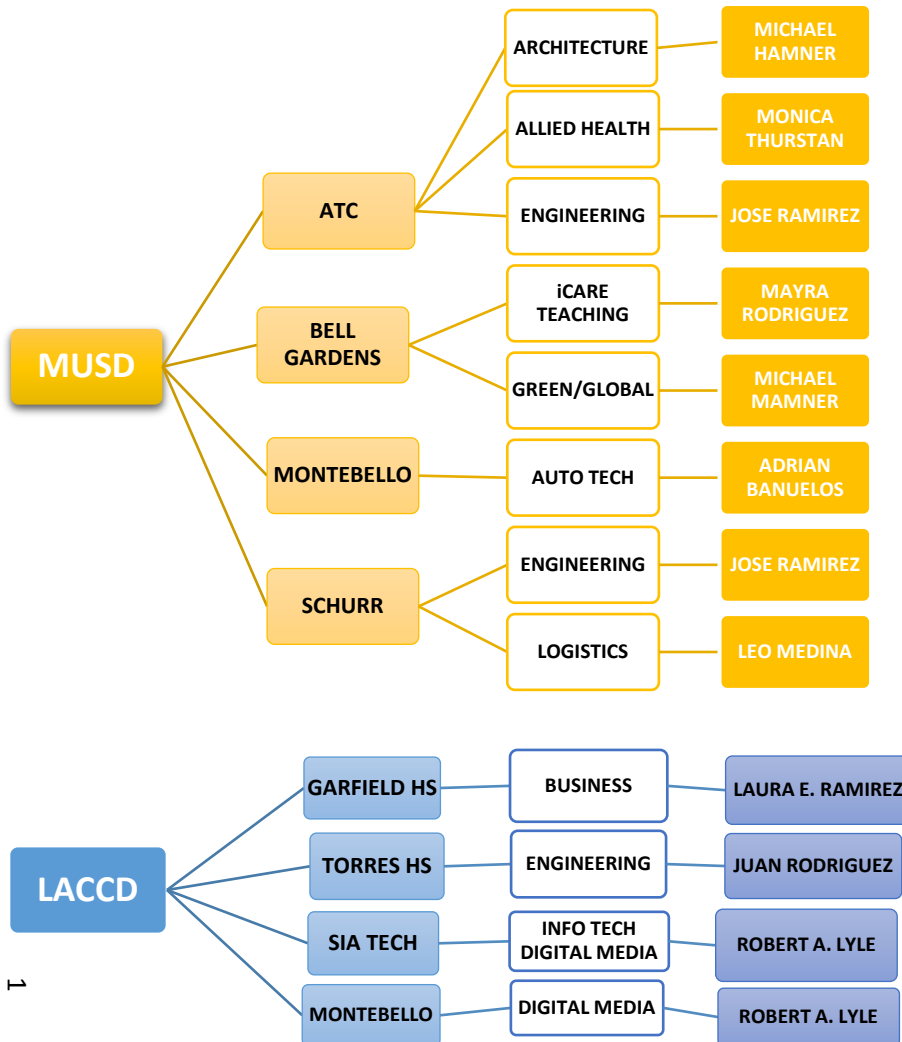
MUSD

ATC

ARCHITECTURE

MICHAEL HAMNER

ALLIED HEALTH

MONICA THURSTAN

ENGINEERING

JOSE RAMIREZ

BELL GARDENS

iCARE TEACHING

MAYRA RODRIGUEZ

GREEN/GLOBAL

MICHAEL MAMNER

MONTEBELLO

AUTO TECH

ADRIAN BANUELOS

SCHURR

ENGINEERING

JOSE RAMIREZ

LOGISTICS

LEO MEDINA

LACCD

GARFIELD HS

BUSINESS

LAURA E. RAMIREZ

TORRES HS

ENGINEERING

JUAN RODRIGUEZ

SIA TECH

INFO TECH DIGITAL MEDIA

ROBERT A. LYLE

MONTEBELLO

DIGITAL MEDIA

ROBERT A. LYLE

1